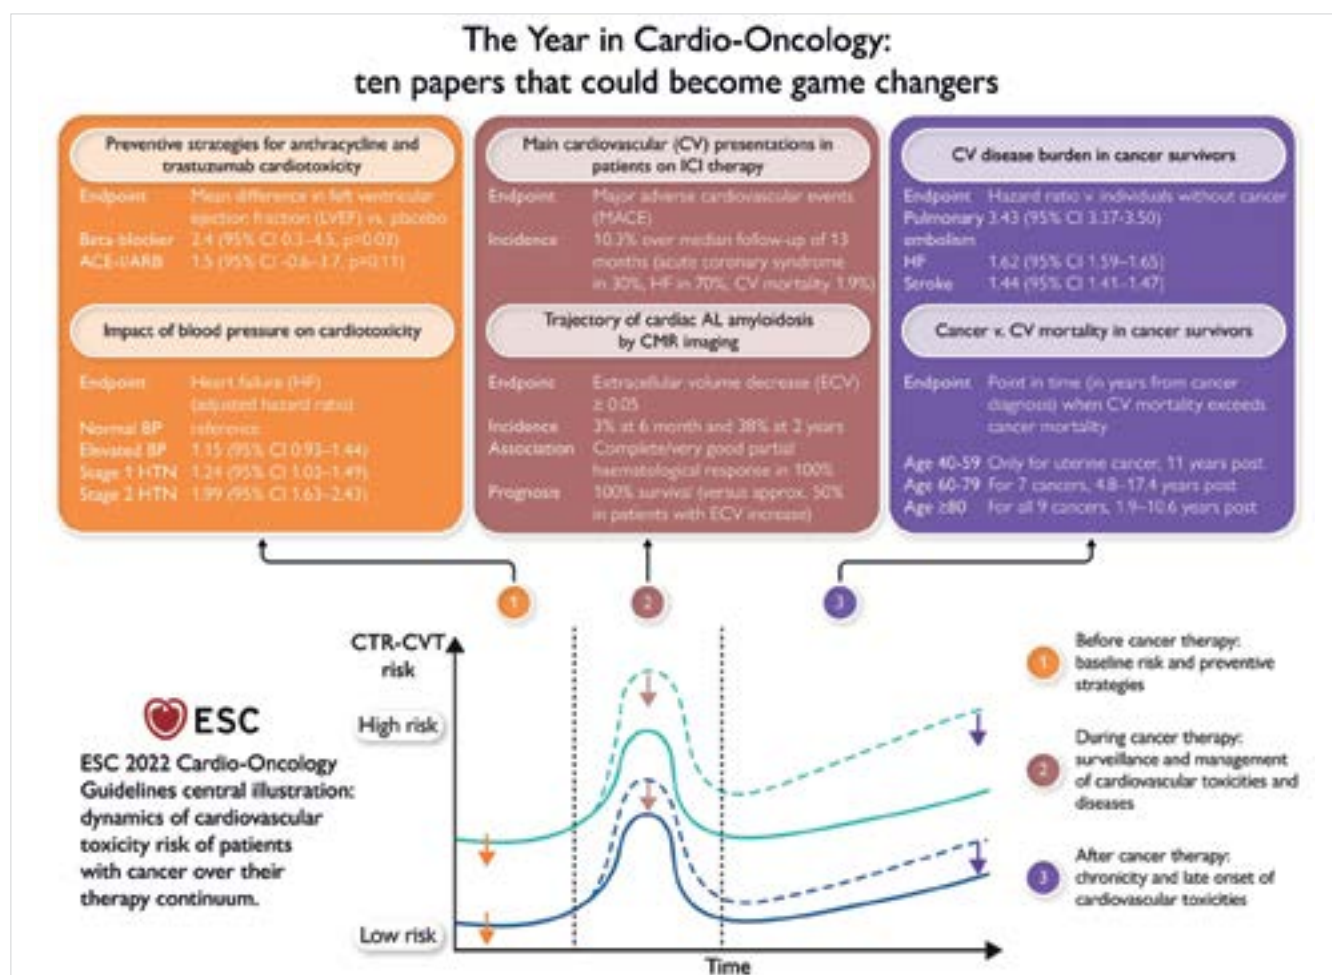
The Year in Cardio-Oncology:
ten papers that could become game changers

Preventive strategies for anthracycline and trastuzumab cardiotoxicity

Endpoint Mean difference in left ventricular ejection fraction (LVEF) vs. placebo
Beta-blocker 2.4 (95% CI 0.3–4.5, p=0.03)
ACE-I/ARB 1.5 (95% CI -0.6–3.7, p=0.11)

Impact of blood pressure on cardiotoxicity

Endpoint Heart failure (HF) (adjusted hazard ratio)
Normal BP reference
Elevated BP 1.15 (95% CI 0.93–1.44)
Stage 1 HTN 1.24 (95% CI 1.03–1.49)
Stage 2 HTN 1.99 (95% CI 1.63–2.43)

Main cardiovascular (CV) presentations in patients on ICI therapy

Endpoint Major adverse cardiovascular events (MACE)
Incidence 10.3% over median follow-up of 13 months (acute coronary syndrome in 30%, HF in 70%, CV mortality 1.9%)

Trajectory of cardiac AL amyloidosis by CMR imaging

Endpoint Extracellular volume decrease (ECV) ≥ 0.05
Incidence 3% at 6 month and 38% at 2 years
Association Complete/very good partial haematological response in 100%
Prognosis 100% survival (versus approx. 50% in patients with ECV increase)

CV disease burden in cancer survivors

Endpoint Hazard ratio v. individuals without cancer
Pulmonary embolism 3.43 (95% CI 3.37-3.50)
HF 1.62 (95% CI 1.59–1.65)
Stroke 1.44 (95% CI 1.41–1.47)

Cancer v. CV mortality in cancer survivors

Endpoint Point in time (in years from cancer diagnosis) when CV mortality exceeds cancer mortality

Age 40-59 Only for uterine cancer, 11 years post
Age 60-79 For 7 cancers, 4.8–17.4 years post
Age ≥80 For all 9 cancers, 1.9–10.6 years post

1
2
3

CTR-CVT risk
High risk
Low risk
Time

ESC

ESC 2022 Cardio-Oncology Guidelines central illustration: dynamics of cardiovascular toxicity risk of patients with cancer over their therapy continuum.

1 Before cancer therapy: baseline risk and preventive strategies

2 During cancer therapy: surveillance and management of cardiovascular toxicities and diseases

3 After cancer therapy: chronicity and late onset of cardiovascular toxicities